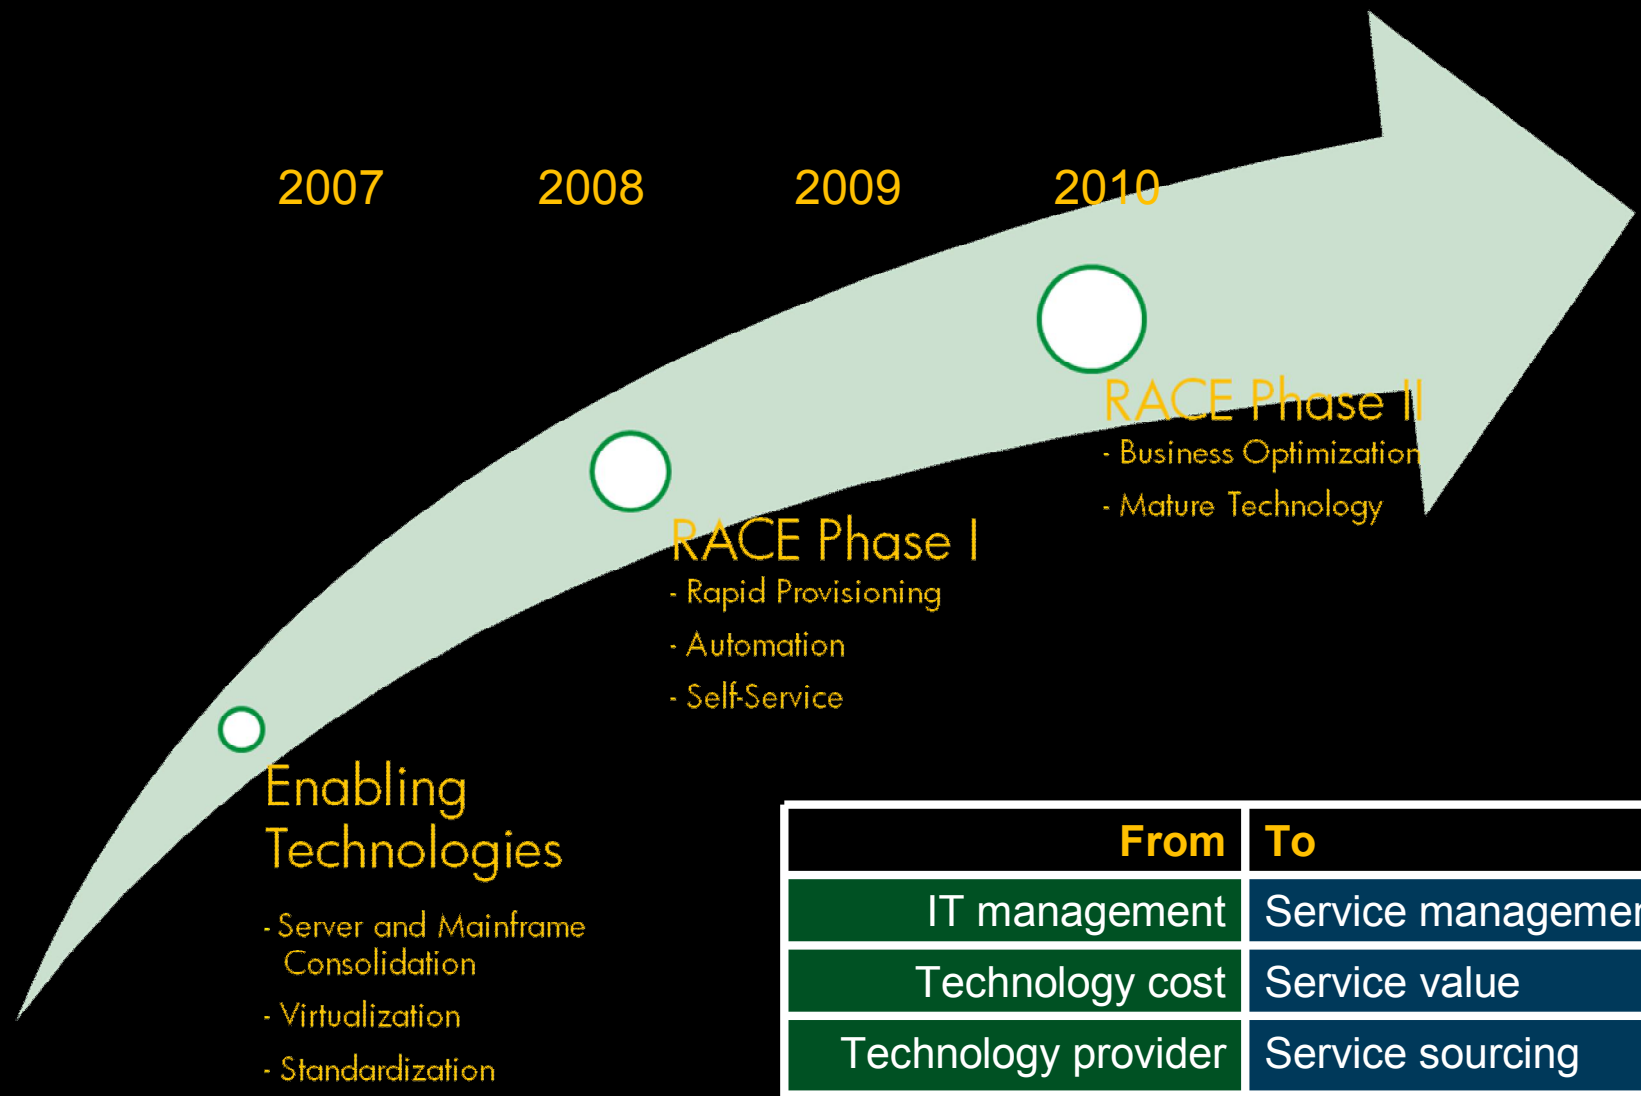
2007 2008 2009 2010

Enabling Technologies
- Server and Mainframe Consolidation
- Virtualization
- Standardization

RACE Phase I
- Rapid Provisioning
- Automation
- Self-Service

RACE Phase II
- Business Optimization
- Mature Technology

| From | To |
|---|---|
| IT management | Service managemen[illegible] |
| Technology cost | Service value |
| Technology provider | Service sourcing |